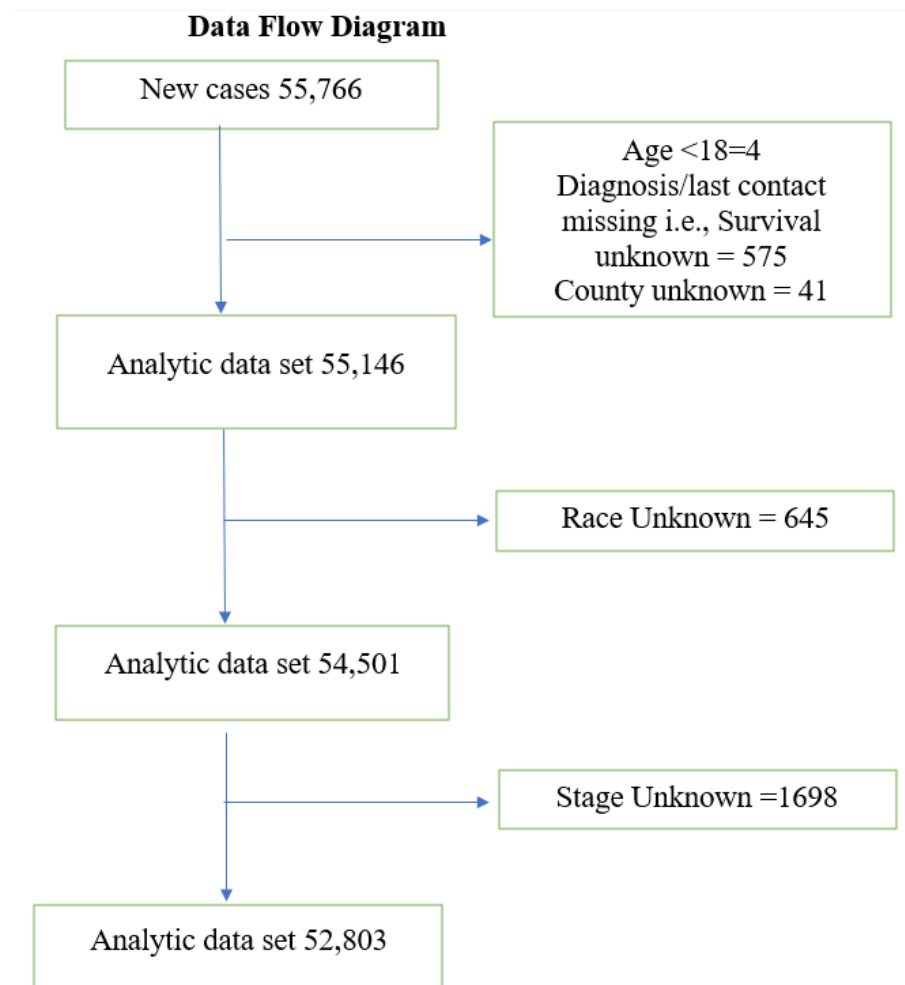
Data Flow Diagram

New cases 55,766

Age <18=4
Diagnosis/last contact missing i.e., Survival unknown = 575
County unknown = 41

Analytic data set 55,146

Race Unknown = 645

Analytic data set 54,501

Stage Unknown =1698

Analytic data set 52,803